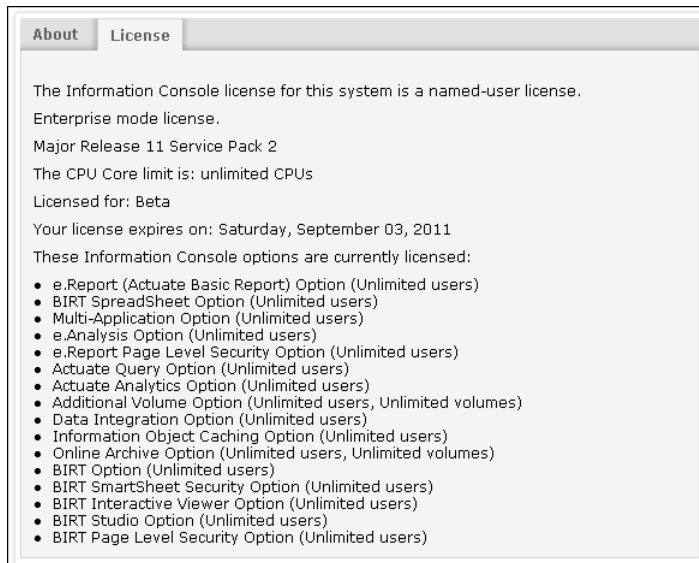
About License

The Information Console license for this system is a named-user license.

Enterprise mode license.

Major Release 11 Service Pack 2

The CPU Core limit is: unlimited CPUs

Licensed for: Beta

Your license expires on: Saturday, September 03, 2011

These Information Console options are currently licensed:

- e.Report (Actuate Basic Report) Option (Unlimited users)
- BIRT SpreadSheet Option (Unlimited users)
- Multi-Application Option (Unlimited users)
- e.Analysis Option (Unlimited users)
- e.Report Page Level Security Option (Unlimited users)
- Actuate Query Option (Unlimited users)
- Actuate Analytics Option (Unlimited users)
- Additional Volume Option (Unlimited users, Unlimited volumes)
- Data Integration Option (Unlimited users)
- Information Object Caching Option (Unlimited users)
- Online Archive Option (Unlimited users, Unlimited volumes)
- BIRT Option (Unlimited users)
- BIRT SmartSheet Security Option (Unlimited users)
- BIRT Interactive Viewer Option (Unlimited users)
- BIRT Studio Option (Unlimited users)
- BIRT Page Level Security Option (Unlimited users)